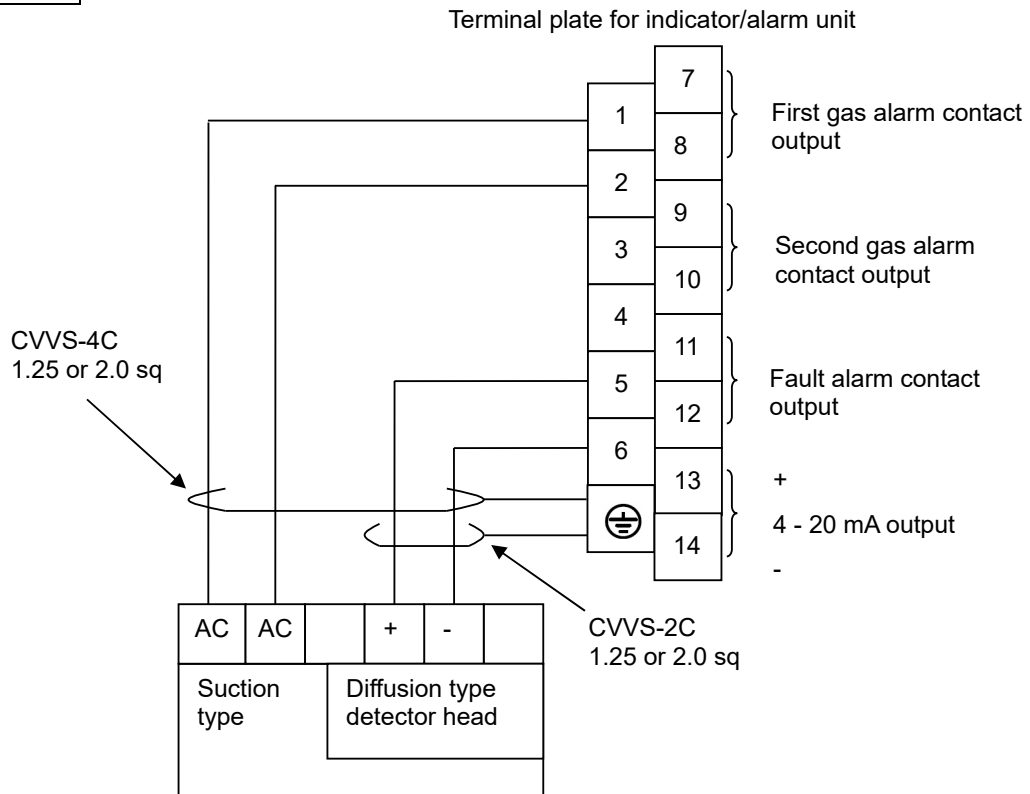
Terminal plate for indicator/alarm unit

| 1 | 7 |
|---|---|
|   | 8 |
| 2 |   |
| 3 | 9 |
|   | 10 |
| 4 |   |
| 5 | 11 |
|   | 12 |
| 6 |   |
| ⊕ | 13 |
|   | 14 |

First gas alarm contact output

Second gas alarm contact output

Fault alarm contact output

+

4 - 20 mA output

-

CVVS-4C
1.25 or 2.0 sq

CVVS-2C
1.25 or 2.0 sq

| AC | AC |  | + | - |  |
|---|---|---|---|---|---|

Suction type

Diffusion type detector head